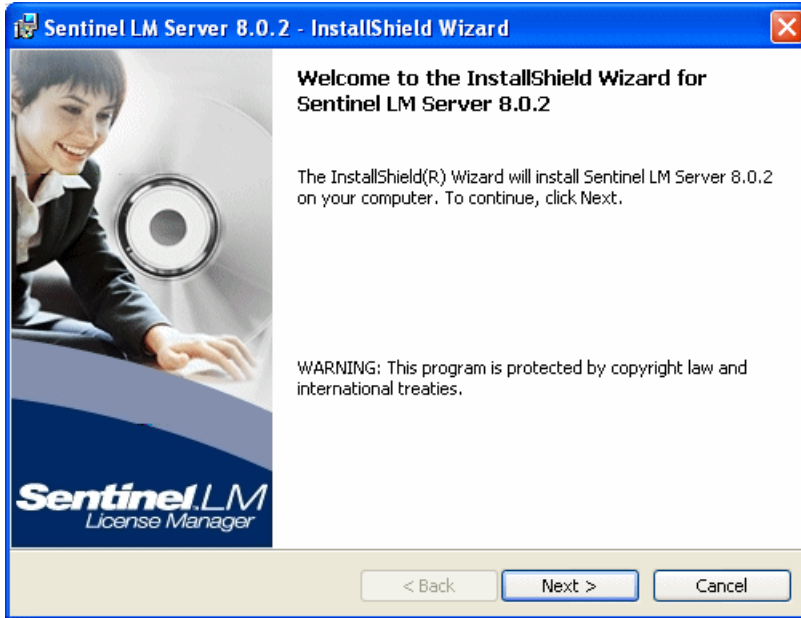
Sentinel LM Server 8.0.2 - InstallShield Wizard

Welcome to the InstallShield Wizard for Sentinel LM Server 8.0.2

The InstallShield(R) Wizard will install Sentinel LM Server 8.0.2 on your computer. To continue, click Next.

WARNING: This program is protected by copyright law and international treaties.

Sentinel.LM
License Manager

< Back
Next >
Cancel